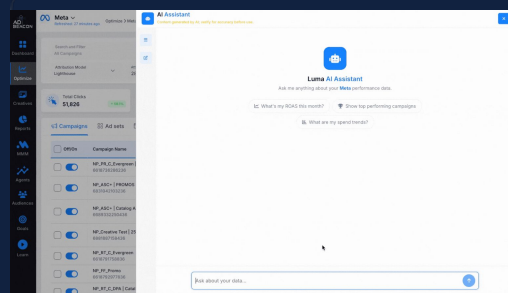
AD BEACON

Dashboard

Optimize

Creatives

Reports

MMM

Agents

Audiences

Goals

Learn

Meta

Refreshed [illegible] minutes ago

Optimize > Meta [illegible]

Search and filter
All Campaigns

Attribution Model
Lighthouse

Total Clicks
51,626

Campaigns

Ad sets

On/Off

Campaign Name

NP_PR_C_Evergreen | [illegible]
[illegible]

NP_ASC+ | PROMOS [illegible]
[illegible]

NP_ASC+ | Catalog A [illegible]
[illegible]

NP_Creative Test | 25 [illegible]
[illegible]

NP_RT_C_Evergreen
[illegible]

NP_PC_Promo
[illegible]

NP_RT_C_DPA | Catal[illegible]

AI Assistant

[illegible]

Luma AI Assistant

Ask me anything about your Meta performance data.

What's my ROAS this month?

Show top performing campaigns

What are my spend trends?

Ask about your data...